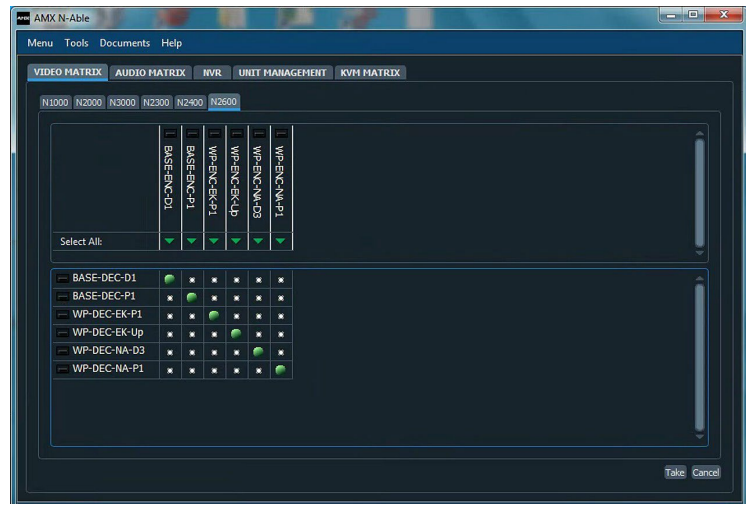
AMX N-Able

Menu Tools Documents Help

VIDEO MATRIX AUDIO MATRIX NVR UNIT MANAGEMENT KVM MATRIX

N1000 N2000 N3000 N2300 N2400 N2600

BASE-ENC-D1
BASE-ENC-P1
WP-ENC-EK-P1
WP-ENC-EK-Up
WP-ENC-NA-D3
WP-ENC-NA-P1

Select All:

BASE-DEC-D1
BASE-DEC-P1
WP-DEC-EK-P1
WP-DEC-EK-Up
WP-DEC-NA-D3
WP-DEC-NA-P1

Take Cancel